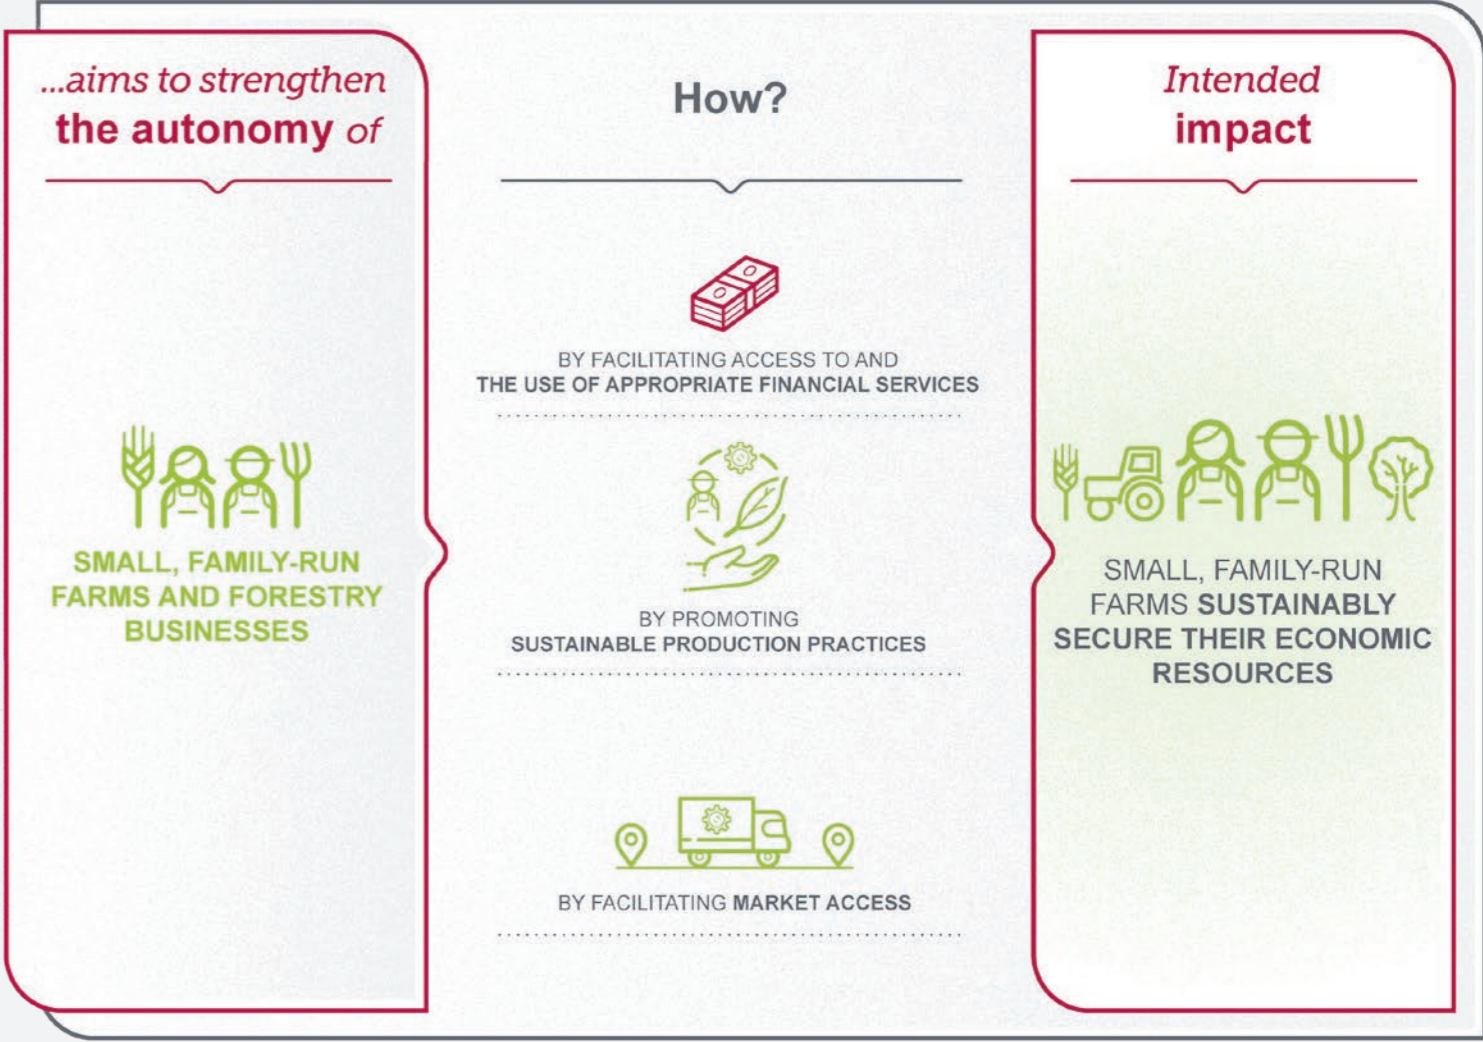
...aims to strengthen the autonomy of

SMALL, FAMILY-RUN FARMS AND FORESTRY BUSINESSES

How?

BY FACILITATING ACCESS TO AND THE USE OF APPROPRIATE FINANCIAL SERVICES

BY PROMOTING SUSTAINABLE PRODUCTION PRACTICES

BY FACILITATING MARKET ACCESS

Intended impact

SMALL, FAMILY-RUN FARMS SUSTAINABLY SECURE THEIR ECONOMIC RESOURCES